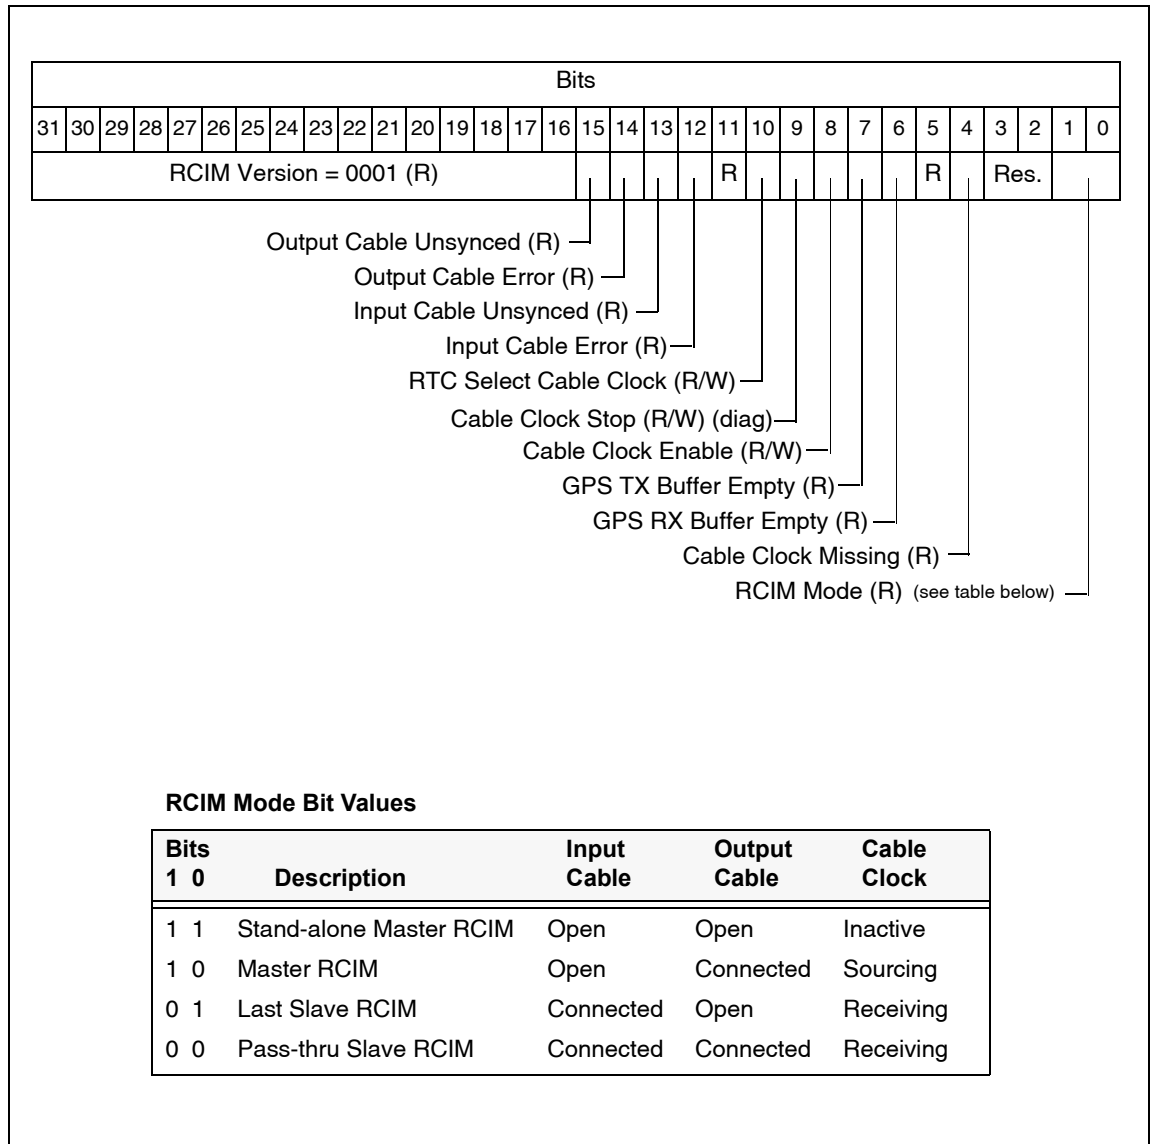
Bits

31 30 29 28 27 26 25 24 23 22 21 20 19 18 17 16 15 14 13 12 11 10 9 8 7 6 5 4 3 2 1 0

RCIM Version = 0001 (R)

R

R

Res.

Output Cable Unsynced (R)
Output Cable Error (R)
Input Cable Unsynced (R)
Input Cable Error (R)
RTC Select Cable Clock (R/W)
Cable Clock Stop (R/W) (diag)
Cable Clock Enable (R/W)
GPS TX Buffer Empty (R)
GPS RX Buffer Empty (R)
Cable Clock Missing (R)
RCIM Mode (R) (see table below)

RCIM Mode Bit Values

| Bits 1 0 | Description | Input Cable | Output Cable | Cable Clock |
|---|---|---|---|---|
| 1 1 | Stand-alone Master RCIM | Open | Open | Inactive |
| 1 0 | Master RCIM | Open | Connected | Sourcing |
| 0 1 | Last Slave RCIM | Connected | Open | Receiving |
| 0 0 | Pass-thru Slave RCIM | Connected | Connected | Receiving |